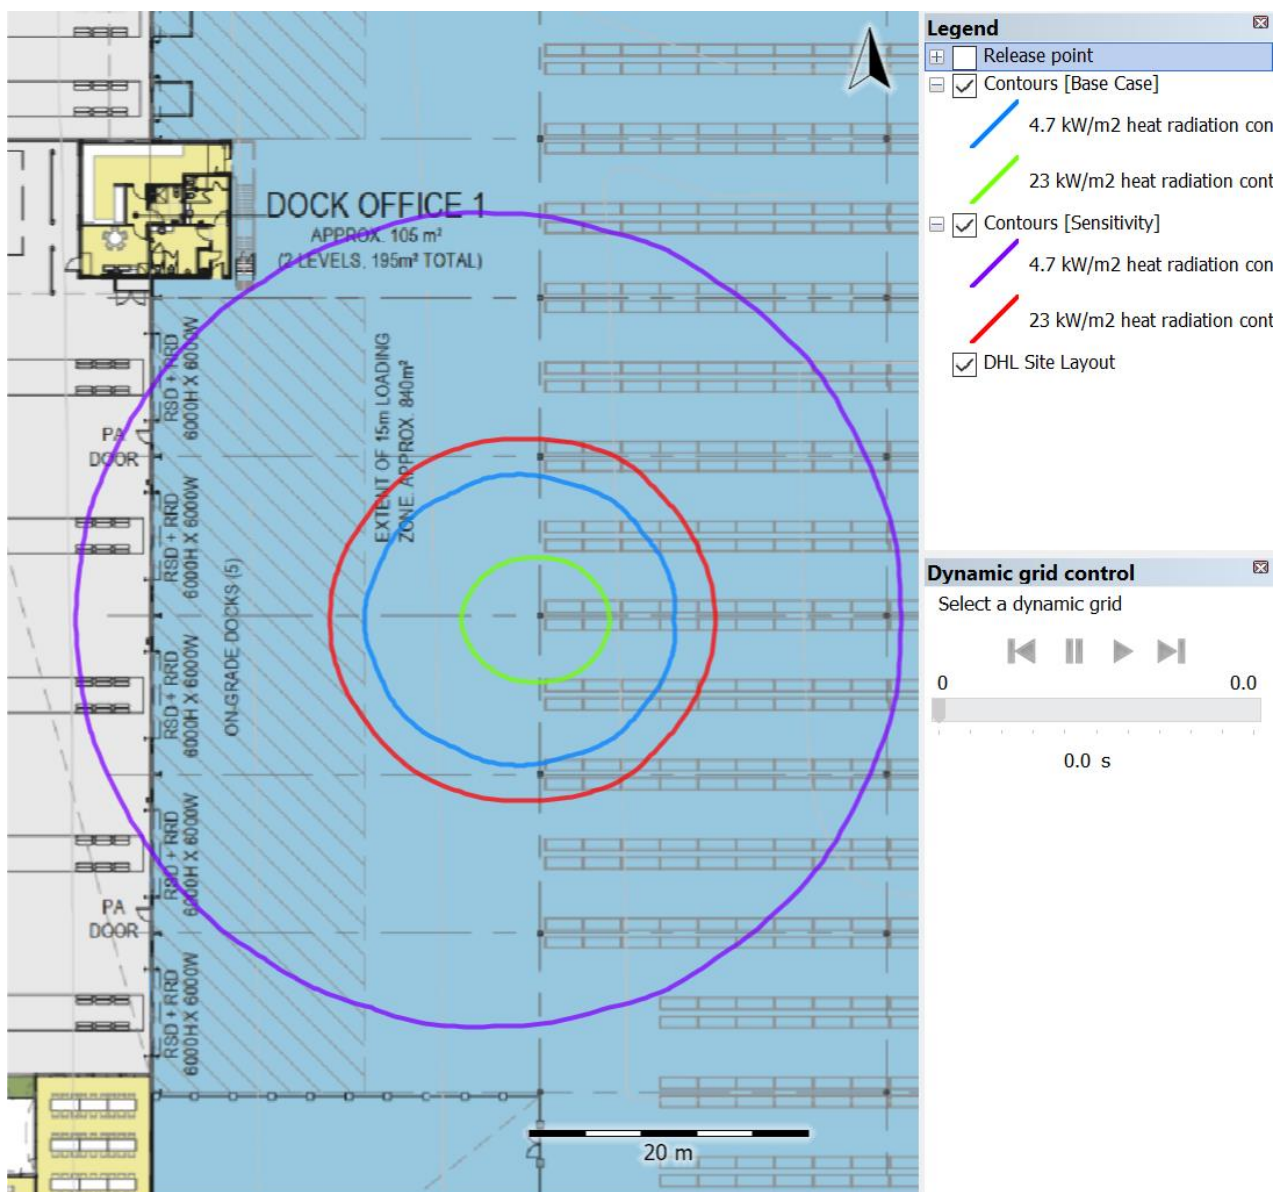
DOCK OFFICE 1
APPROX. 105 m²
(2 LEVELS, 195m² TOTAL)

RSD + RRD
6000H X 6000W

PA
DOOR

RSD + RRD
6000H X 6000W

EXTENT OF 15m LOADING
ZONE, APPROX. 840m²

ON-GRADE DOCKS (5)

RSD + RRD
6000H X 6000W

RSD + RRD
6000H X 6000W

PA
DOOR

RSD + RRD
6000H X 6000W

20 m

Legend
Release point
Contours [Base Case]
4.7 kW/m2 heat radiation con
23 kW/m2 heat radiation cont
Contours [Sensitivity]
4.7 kW/m2 heat radiation con
23 kW/m2 heat radiation cont
DHL Site Layout

Dynamic grid control
Select a dynamic grid
0
0.0
0.0 s